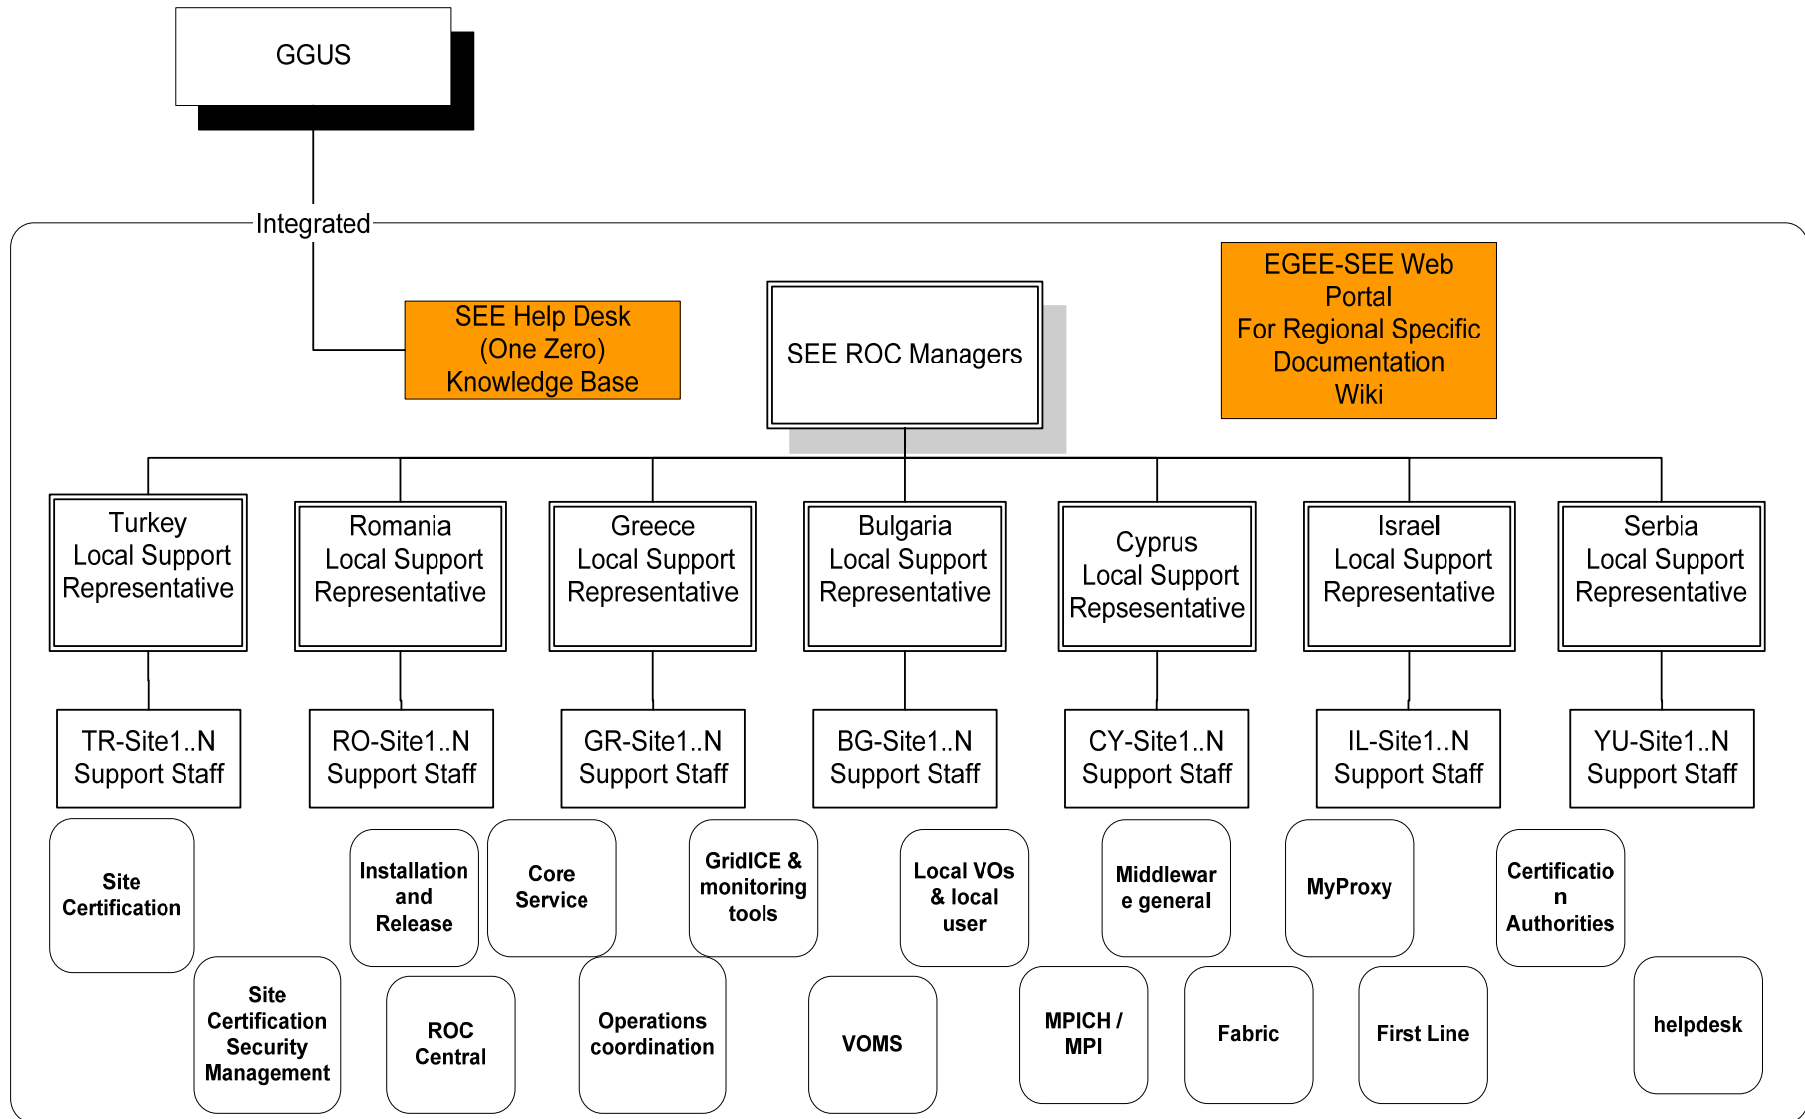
GGUS

Integrated

SEE Help Desk
(One Zero)
Knowledge Base

SEE ROC Managers

EGEE-SEE Web Portal
For Regional Specific Documentation
Wiki

Turkey
Local Support Representative

Romania
Local Support Representative

Greece
Local Support Representative

Bulgaria
Local Support Representative

Cyprus
Local Support Repsesentative

Israel
Local Support Representative

Serbia
Local Support Representative

TR-Site1..N
Support Staff

RO-Site1..N
Support Staff

GR-Site1..N
Support Staff

BG-Site1..N
Support Staff

CY-Site1..N
Support Staff

IL-Site1..N
Support Staff

YU-Site1..N
Support Staff

Site Certification

Installation and Release

Core Service

GridICE & monitoring tools

Local VOs & local user

Middlewar e general

MyProxy

Certificatio n Authorities

Site Certification Security Management

ROC Central

Operations coordination

VOMS

MPICH / MPI

Fabric

First Line

helpdesk